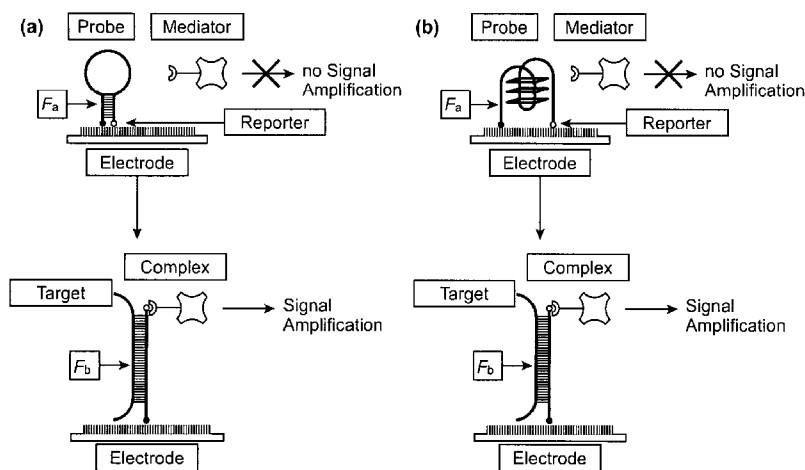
(a)

Probe

Mediator

no Signal Amplification

$F_a$

Reporter

Electrode

Complex

Target

Signal Amplification

$F_b$

Electrode

(b)

Probe

Mediator

no Signal Amplification

$F_a$

Reporter

Electrode

Complex

Target

Signal Amplification

$F_b$

Electrode